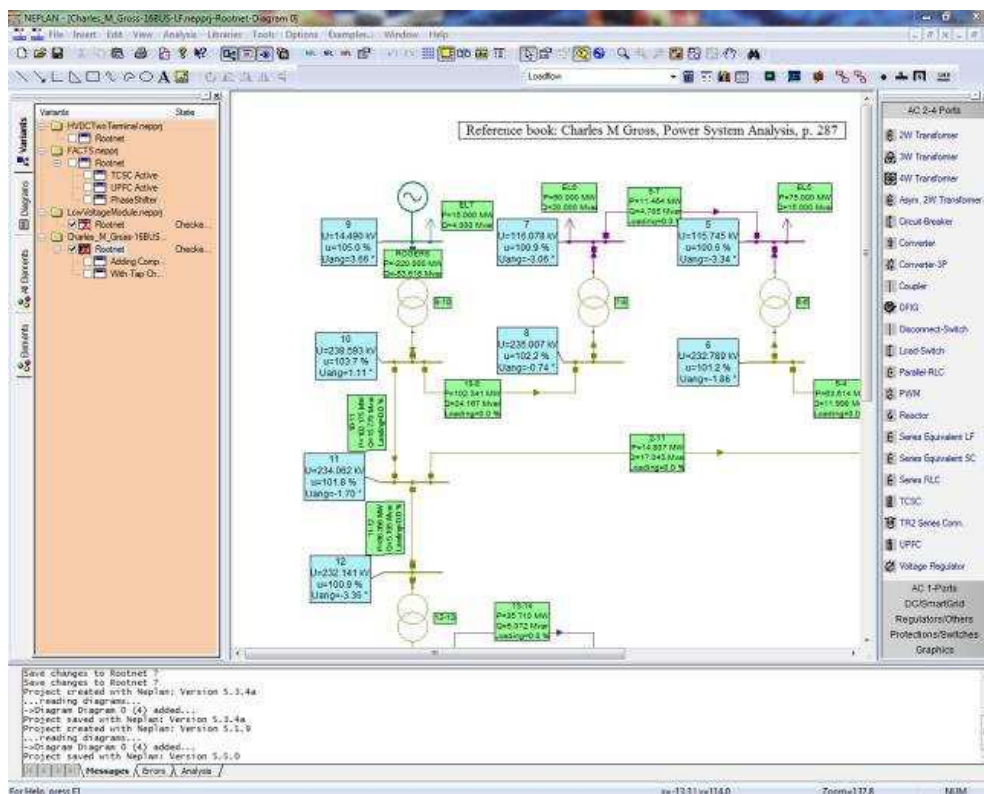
NEPLAN - [Charles_M_Gross-16BUS-LF.nepprj-Rootnet-Diagram 0]

File Insert Edit View Analysis Libraries Tools Options Examples Window Help

Loadflow

Variants State
HVDCTwoTerminal.nepprj
Rootnet
FACTS.nepprj
Rootnet
TCSC Active
UPFC Active
PhaseShifter
LowVoltageModule.nepprj
Rootnet Checka...
Charles_M_Gross-16BUS...
Rootnet Checka...
Adding Comp...
With Tap Ch...

Variants
Diagrams
All Elements
Elements

Reference book: Charles M Gross, Power System Analysis, p. 287

9
U=14.490 kV
u=105.0 %
Uang=3.66 °

EL7
P=15.000 MW
Q=4.000 Mvar

ROOT9
P=220.000 MW
Q=53.618 Mvar

7
U=116.078 kV
u=100.9 %
Uang=-3.06 °

EL6
P=90.000 MW
Q=30.000 Mvar

5-7
P=11.464 MW
Q=4.705 Mvar
Loading=0.0 %

5
U=115.745 kV
u=100.6 %
Uang=-3.34 °

EL5
P=75.000 MW
Q=15.000 Mvar

9-10

7-8

5-6

10
U=238.593 kV
u=103.7 %
Uang=1.11 °

8
U=235.007 kV
u=102.2 %
Uang=-0.74 °

6
U=232.789 kV
u=101.2 %
Uang=-1.86 °

10-8
P=102.341 MW
Q=34.167 Mvar
Loading=0.0 %

6-4
P=93.614 M
Q=11.906 M
Loading=0.0

10-11
P=100.105 MW
Q=13.179 Mvar
Loading=0.0 %

2-11
P=14.887 MW
Q=17.343 Mvar
Loading=0.0 %

11
U=234.062 kV
u=101.8 %
Uang=-1.70 °

11-12
P=36.280 MW
Q=15.188 Mvar
Loading=0.0 %

12
U=232.141 kV
u=100.9 %
Uang=-3.36 °

12-13

15-14
P=35.710 MW
Q=6.972 Mvar
Loading=0.0 %

AC 2-4 Ports
2W Transformer
3W Transformer
4W Transformer
Asyn. 2W Transformer
Circuit Breaker
Converter
Converter-3P
Coupler
DFIG
Disconnect-Switch
Load-Switch
Parallel-RLC
PWM
Reactor
Series Equivalent LF
Series Equivalent SC
Series RLC
TCSC
TR2 Series Conn.
UPFC
Voltage Regulator
AC 1-Ports
DC/SmartGrid
Regulators/Others
Protections/Switches
Graphics

Save changes to Rootnet ?
Save changes to Rootnet ?
Project created with Neplan: Version 5.3.4a
...reading diagrams...
-->Diagram Diagram 0 (4) added...
Project saved with Neplan: Version 5.3.4a
Project created with Neplan: Version 5.1.9
...reading diagrams...
-->Diagram Diagram 0 (4) added...
Project saved with Neplan: Version 5.5.0

Messages Errors Analysis

For Help, press F1

x=-13.11 y=114.0

Zoom=137.8

NUM